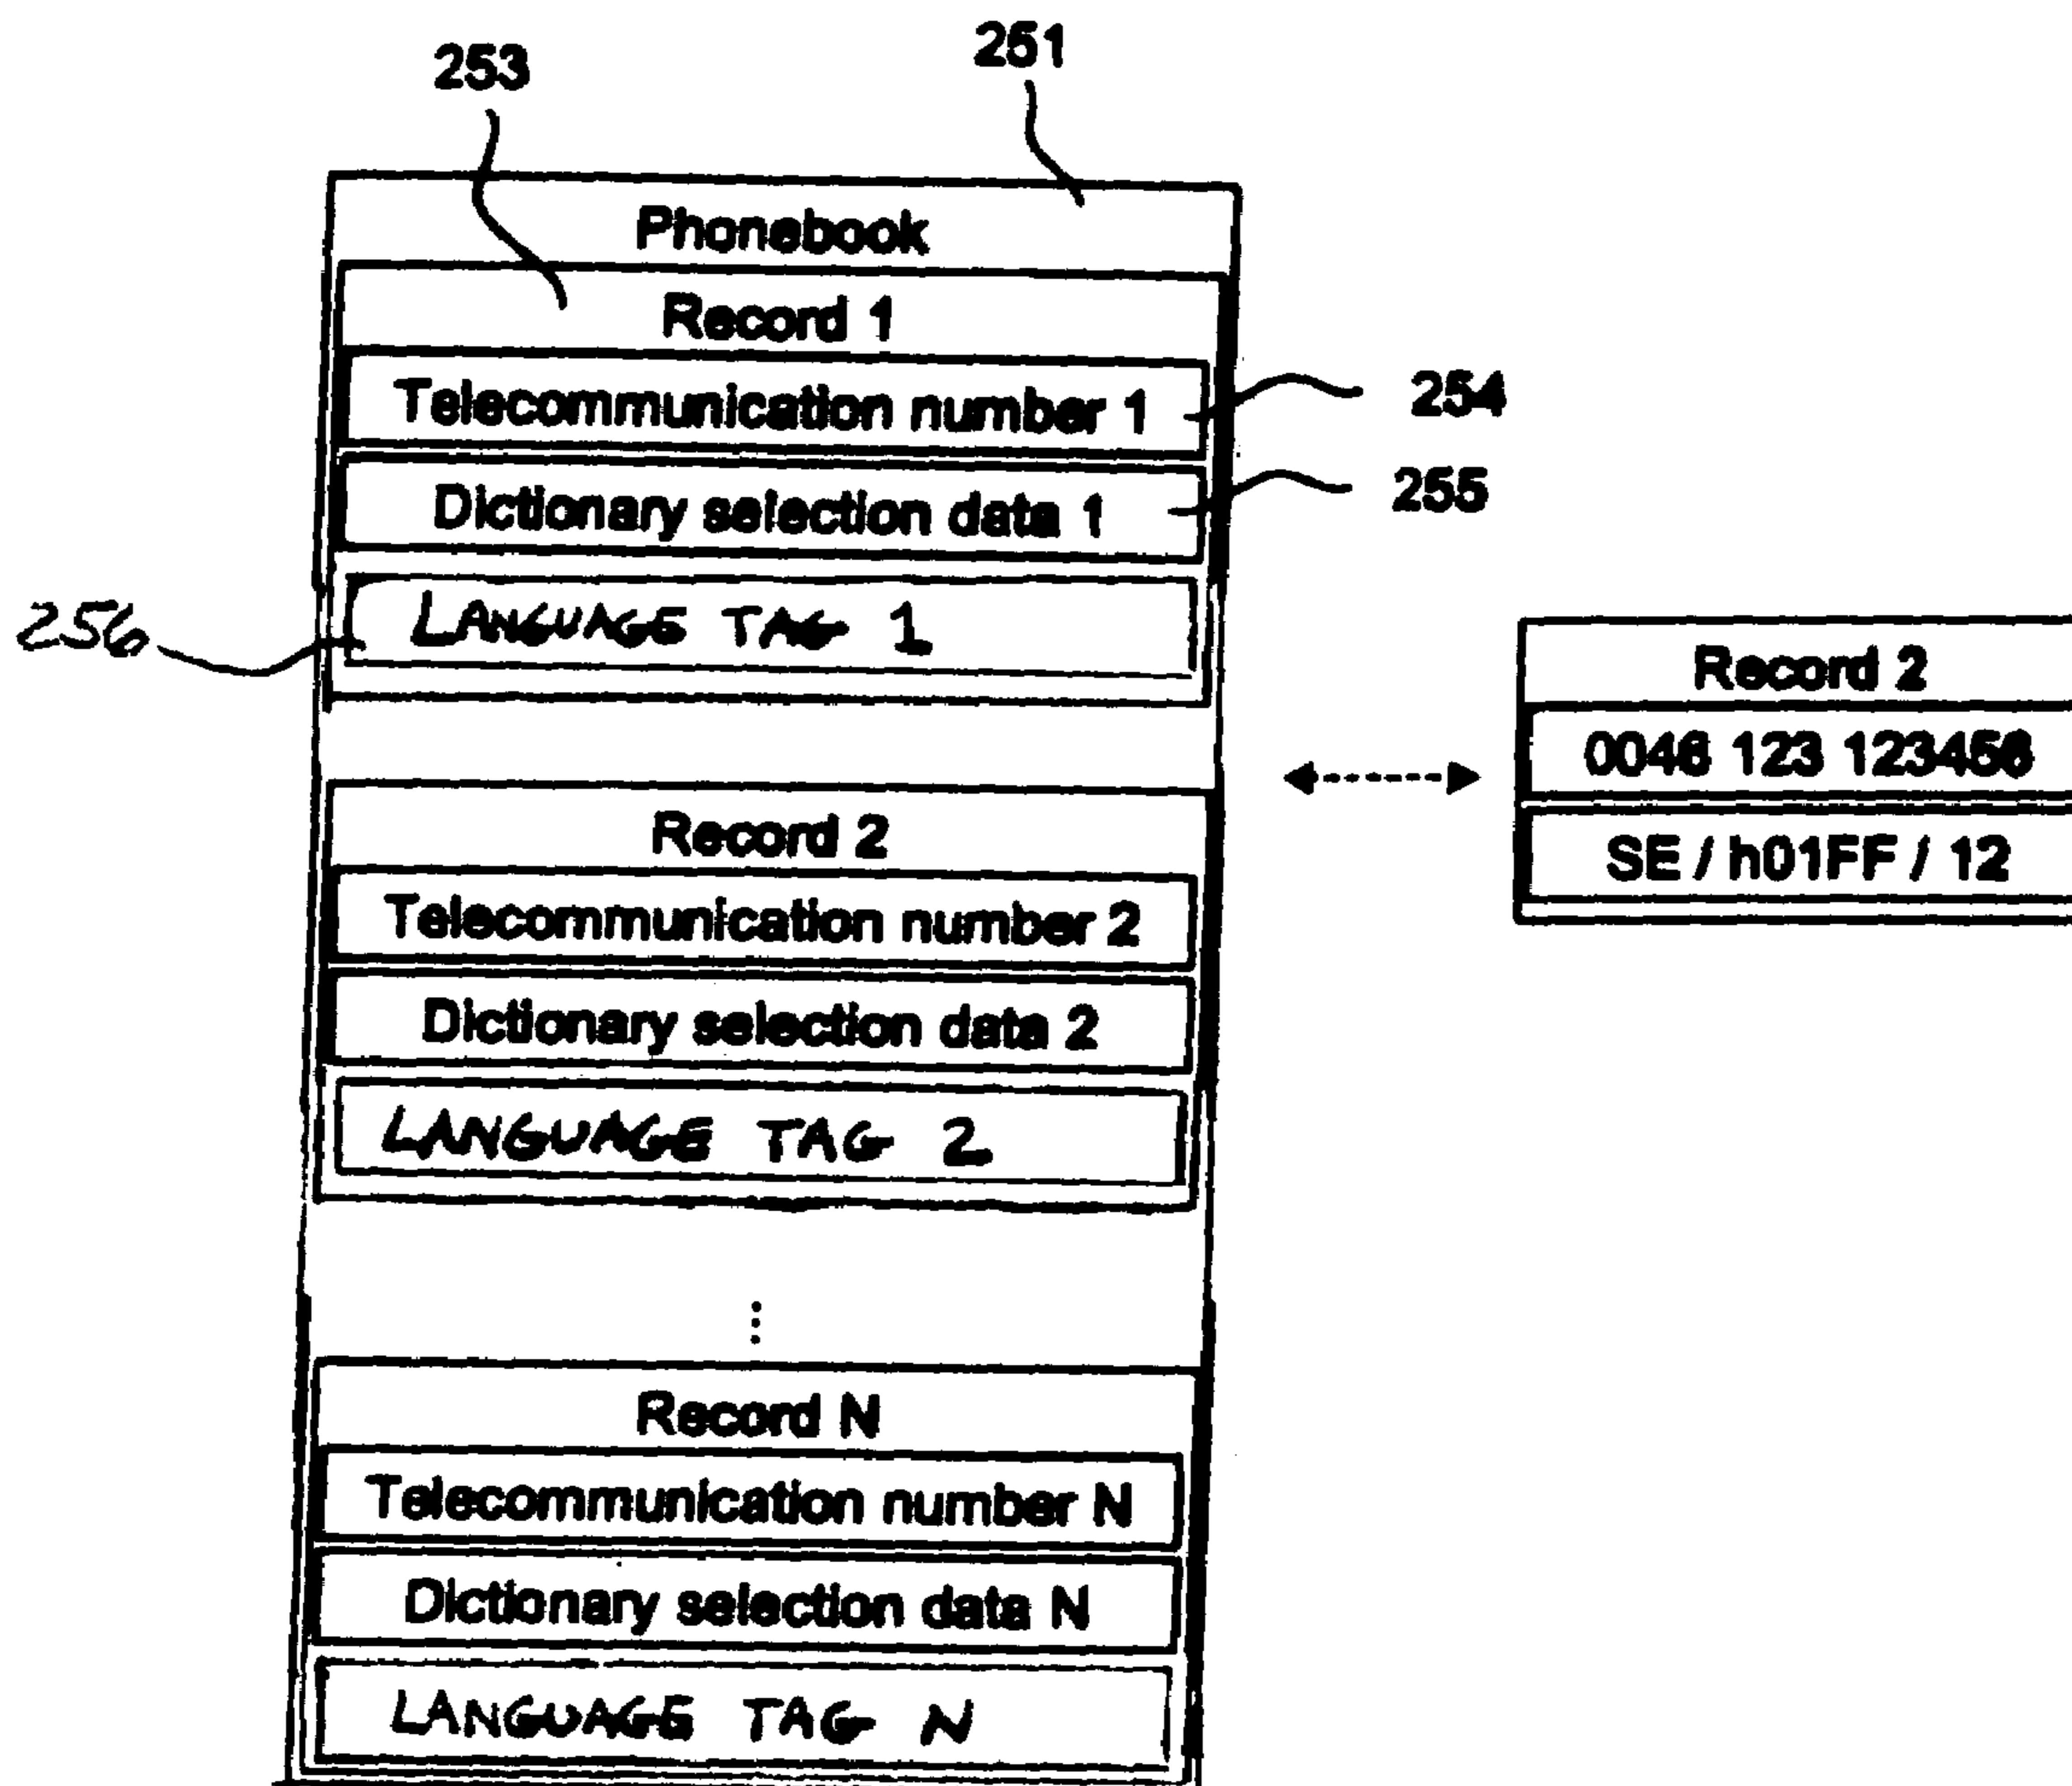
253
251
Phonebook
Record 1
Telecommunication number 1
254
Dictionary selection data 1
255
256
LANGUAGE TAG 1
Record 2
Telecommunication number 2
Dictionary selection data 2
LANGUAGE TAG 2
Record 2
0046 123 123456
SE / h01FF / 12
:
Record N
Telecommunication number N
Dictionary selection data N
LANGUAGE TAG N